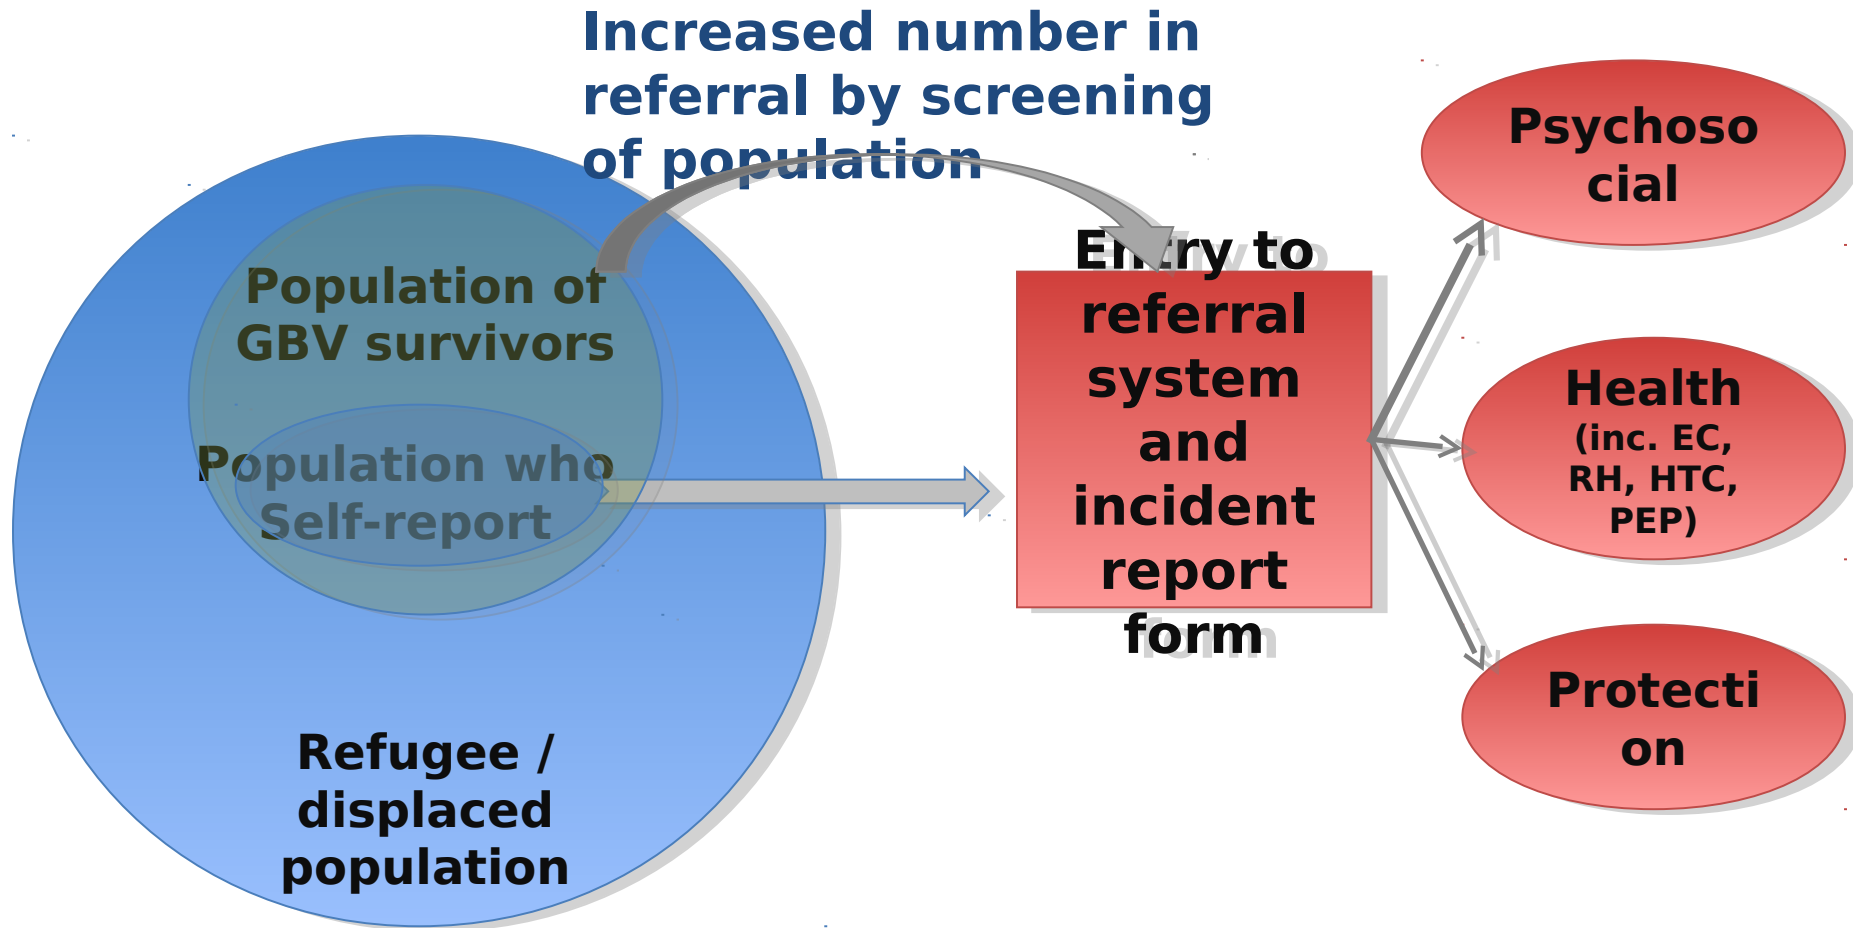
Increased number in referral by screening of population

Population of GBV survivors

Population who Self-report

Refugee / displaced population

Entry to referral system and incident report form

Psychosocial

Health (inc. EC, RH, HTC, PEP)

Protection